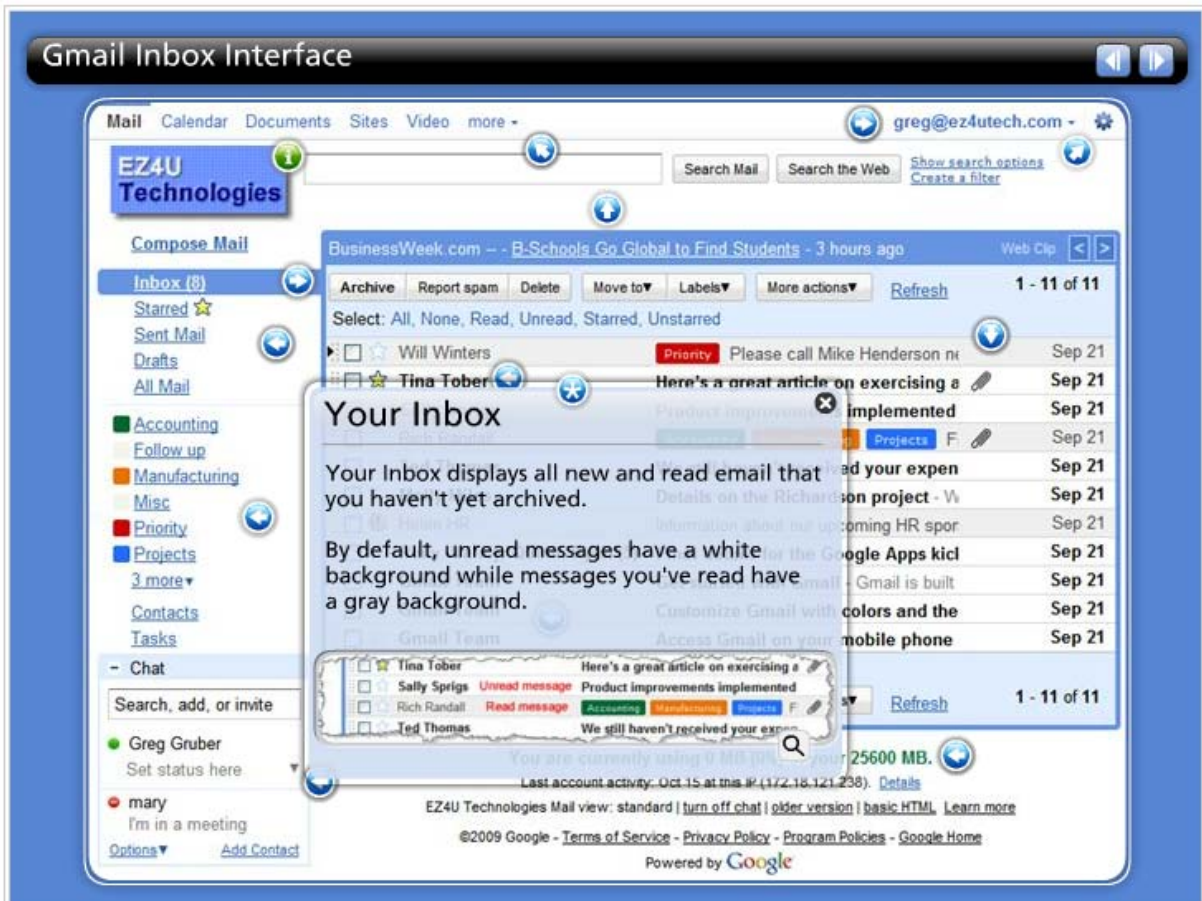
Gmail Inbox Interface

Mail Calendar Documents Sites Video more ▾

greg@ez4utech.com ▾

EZ4U Technologies

Search Mail Search the Web Show search options Create a filter

Compose Mail

Inbox (8)
Starred
Sent Mail
Drafts
All Mail

Accounting
Follow up
Manufacturing
Misc
Priority
Projects
3 more▾

Contacts
Tasks

– Chat

Search, add, or invite

Greg Gruber
Set status here

mary
I'm in a meeting

Options▼ Add Contact

BusinessWeek.com – - B-Schools Go Global to Find Students - 3 hours ago Web Clip < >

Archive Report spam Delete Move to▼ Labels▼ More actions▼ Refresh 1 - 11 of 11

Select: All, None, Read, Unread, Starred, Unstarred

Will Winters Priority Please call Mike Henderson n Sep 21
Tina Tober Here's a great article on exercising a Sep 21
implemented Sep 21
Projects F Sep 21
d your expen Sep 21
son project - W Sep 21
oming HR spor Sep 21
ogle Apps kic Sep 21
Gmail is built Sep 21
colors and the Sep 21
mobile phone Sep 21

Refresh 1 - 11 of 11

Your Inbox

Your Inbox displays all new and read email that you haven't yet archived.

By default, unread messages have a white background while messages you've read have a gray background.

Tina Tober Here's a great article on exercising a
Sally Sprigs Unread message Product improvements implemented
Rich Randall Read message Accounting Manufacturing Projects
Ted Thomas We still haven't received your expe

25600 MB.

Last account activity: Oct 15 at this IP (172.18.121.238). Details

EZ4U Technologies Mail view: standard | turn off chat | older version | basic HTML Learn more

©2009 Google - Terms of Service - Privacy Policy - Program Policies - Google Home

Powered by Google